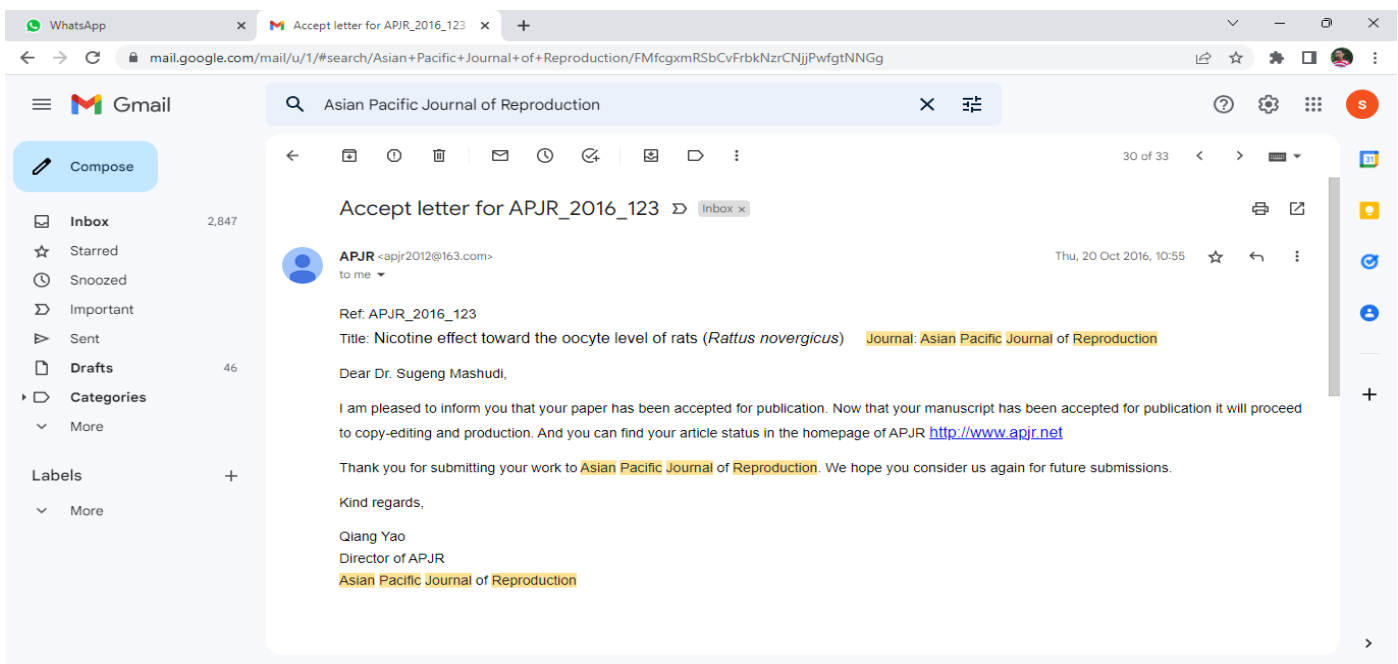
WhatsApp ×
Accept letter for APJR_2016_123 ×
+

mail.google.com/mail/u/1/#search/Asian+Pacific+Journal+of+Reproduction/FMfcgxmRSbCvFrbkNzrCNjjPwfgtNNGg

Gmail
Asian Pacific Journal of Reproduction

Compose
Inbox 2,847
Starred
Snoozed
Important
Sent
Drafts 46
Categories
More

Labels +
More

30 of 33

Accept letter for APJR_2016_123 Inbox ×

APJR <apjr2012@163.com>
to me
Thu, 20 Oct 2016, 10:55

Ref: APJR_2016_123
Title: Nicotine effect toward the oocyte level of rats (*Rattus novergicus*) Journal: Asian Pacific Journal of Reproduction

Dear Dr. Sugeng Mashudi,

I am pleased to inform you that your paper has been accepted for publication. Now that your manuscript has been accepted for publication it will proceed to copy-editing and production. And you can find your article status in the homepage of APJR http://www.apjr.net

Thank you for submitting your work to Asian Pacific Journal of Reproduction. We hope you consider us again for future submissions.

Kind regards,

Qiang Yao
Director of APJR
Asian Pacific Journal of Reproduction